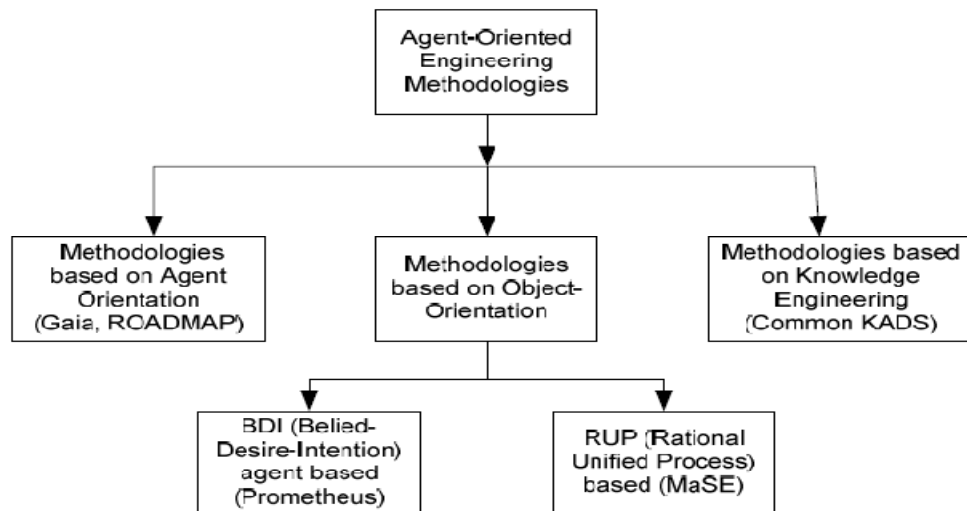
Agent-Oriented Engineering Methodologies

Methodologies based on Agent Orientation (Gaia, ROADMAP')

Methodologies based on Object-Orientation

Methodologies based on Knowledge Engineering (Common KADS)

BDI (Belied-Desire-Intention) agent based (Prometheus)

RUP (Rational Unified Process) based (MaSE)